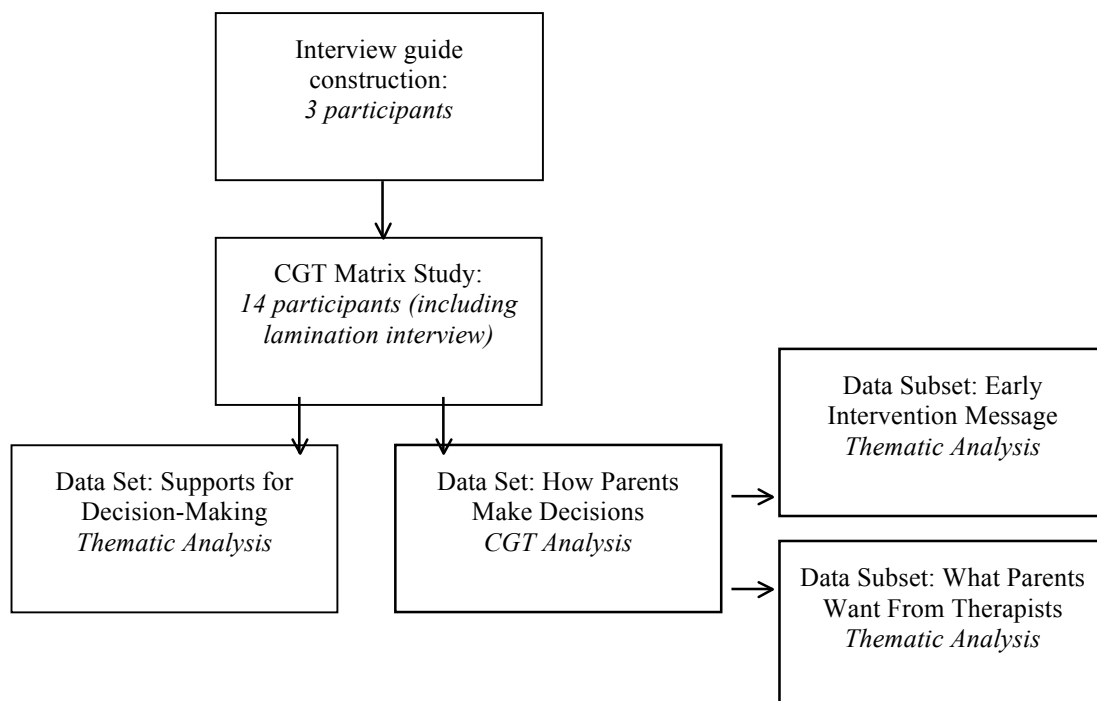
Interview guide construction:
*3 participants*

CGT Matrix Study:
*14 participants (including lamination interview)*

Data Set: Supports for Decision-Making
*Thematic Analysis*

Data Set: How Parents Make Decisions
*CGT Analysis*

Data Subset: Early Intervention Message
*Thematic Analysis*

Data Subset: What Parents Want From Therapists
*Thematic Analysis*